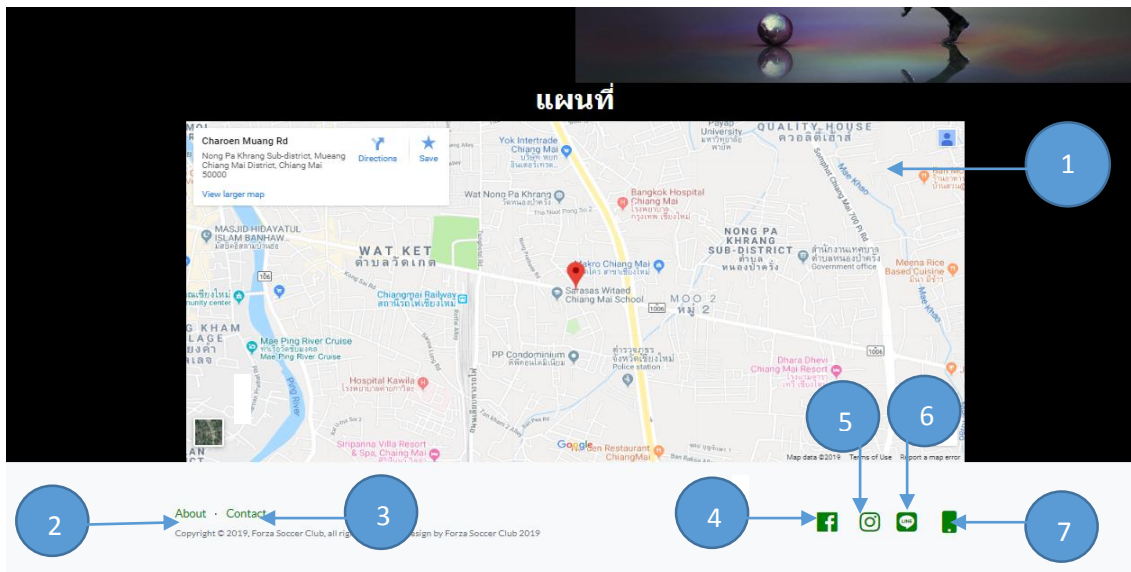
แผนที่

Charoen Muang Rd
Nong Pa Khrang Sub-district, Mueang Chiang Mai District, Chiang Mai 50000
Directions
Save
View larger map

Yok Intertrade Chiang Mai
Payap University
QUALITY HOUSE
Wat Nong Pa Khrang
Bangkok Hospital Chiang Mai
MASJID HIDAYATUL ISLAM BANHAW...
WAT KET
ตำบลวัดเกต
NONG PA KHRANG SUB-DISTRICT
ตำบล หนองป่าครั่ง
Makro Chiang Mai
Sarasas Witaed Chiang Mai School
Chiangmai Railway สถานีรถไฟเชียงใหม่
MOO 2
หมู่ 2
Meena Rice Based Cuisine
Mae Ping River Cruise
PP Condominium
Police station
Hospital Kawila
Dhara Dhevi Chiang Mai Resort
Sripanna Villa Resort & Spa, Chaing Mai
Golden Restaurant ChiangMai
Google
Map data ©2019 Terms of Use Report a map error

1
2
3
4
5
6
7

About · Contact
Copyright © 2019, Forza Soccer Club, all rig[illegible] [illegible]sign by Forza Soccer Club 2019